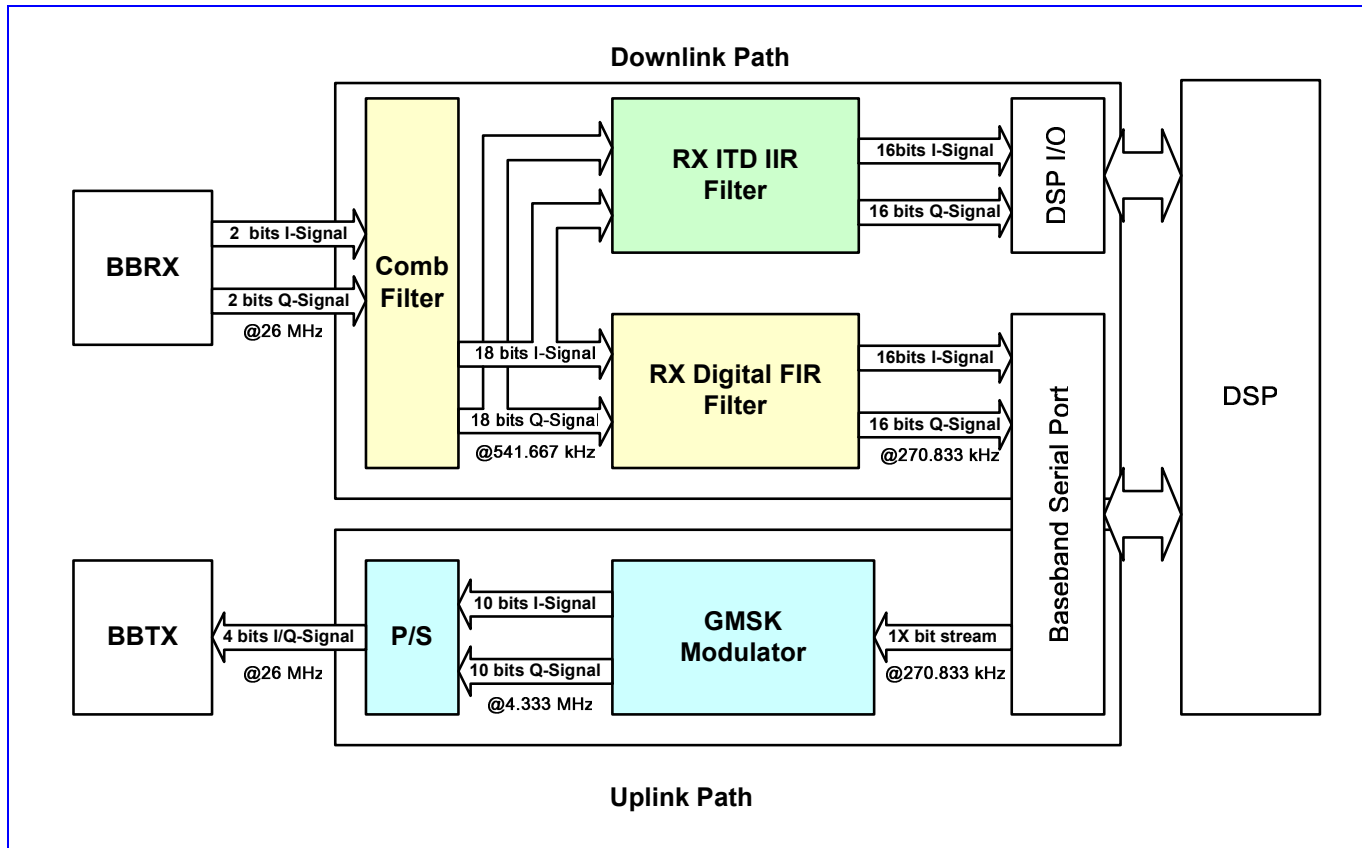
Downlink Path

BBRX

2 bits I-Signal

2 bits Q-Signal

@26 MHz

Comb Filter

18 bits I-Signal

18 bits Q-Signal

@541.667 kHz

RX ITD IIR Filter

16bits I-Signal

16 bits Q-Signal

DSP I/O

RX Digital FIR Filter

16bits I-Signal

16 bits Q-Signal

@270.833 kHz

Baseband Serial Port

DSP

BBTX

4 bits I/Q-Signal

@26 MHz

P/S

10 bits I-Signal

10 bits Q-Signal

@4.333 MHz

GMSK Modulator

1X bit stream

@270.833 kHz

Uplink Path